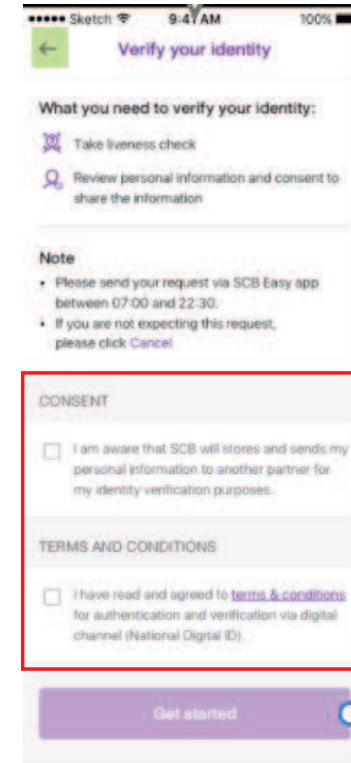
••••• Sketch 9:41 AM 100%

Verify your identity

What you need to verify your identity:

Take liveness check

Review personal information and consent to share the information

Note

• Please send your request via SCB Easy app between 07:00 and 22:30.

• If you are not expecting this request, please click Cancel

CONSENT

I am aware that SCB will stores and sends my personal information to another partner for my identity verification purposes.

TERMS AND CONDITIONS

I have read and agreed to terms & conditions for authentication and verification via digital channel (National Digital ID).

Get started